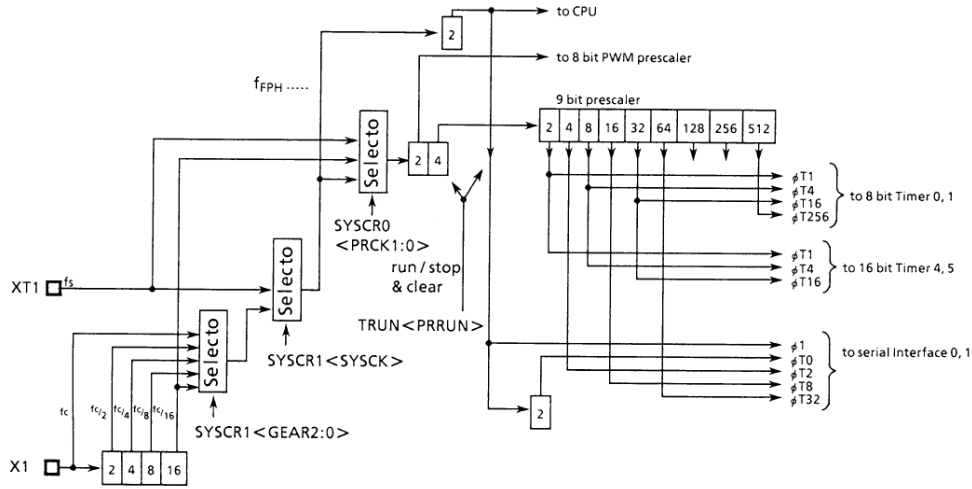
2
to CPU
to 8 bit PWM prescaler
$f_{FPH}$ .....
9 bit prescaler
2 4 8 16 32 64 128 256 512
Selecto
2 4
$\phi$T1
$\phi$T4
$\phi$T16
$\phi$T256
to 8 bit Timer 0, 1
SYSCR0
<PRCK1:0>
$\phi$T1
$\phi$T4
$\phi$T16
to 16 bit Timer 4, 5
XT1
fs
Selecto
run / stop
& clear
TRUN<PRRUN>
Selecto
SYSCR1<SYSCK>
$\phi$1
$\phi$T0
$\phi$T2
$\phi$T8
$\phi$T32
to serial Interface 0, 1
fc
$fc/_2$
$fc/_4$
$fc/_8$
$fc/_{16}$
SYSCR1<GEAR2:0>
2
X1
2 4 8 16